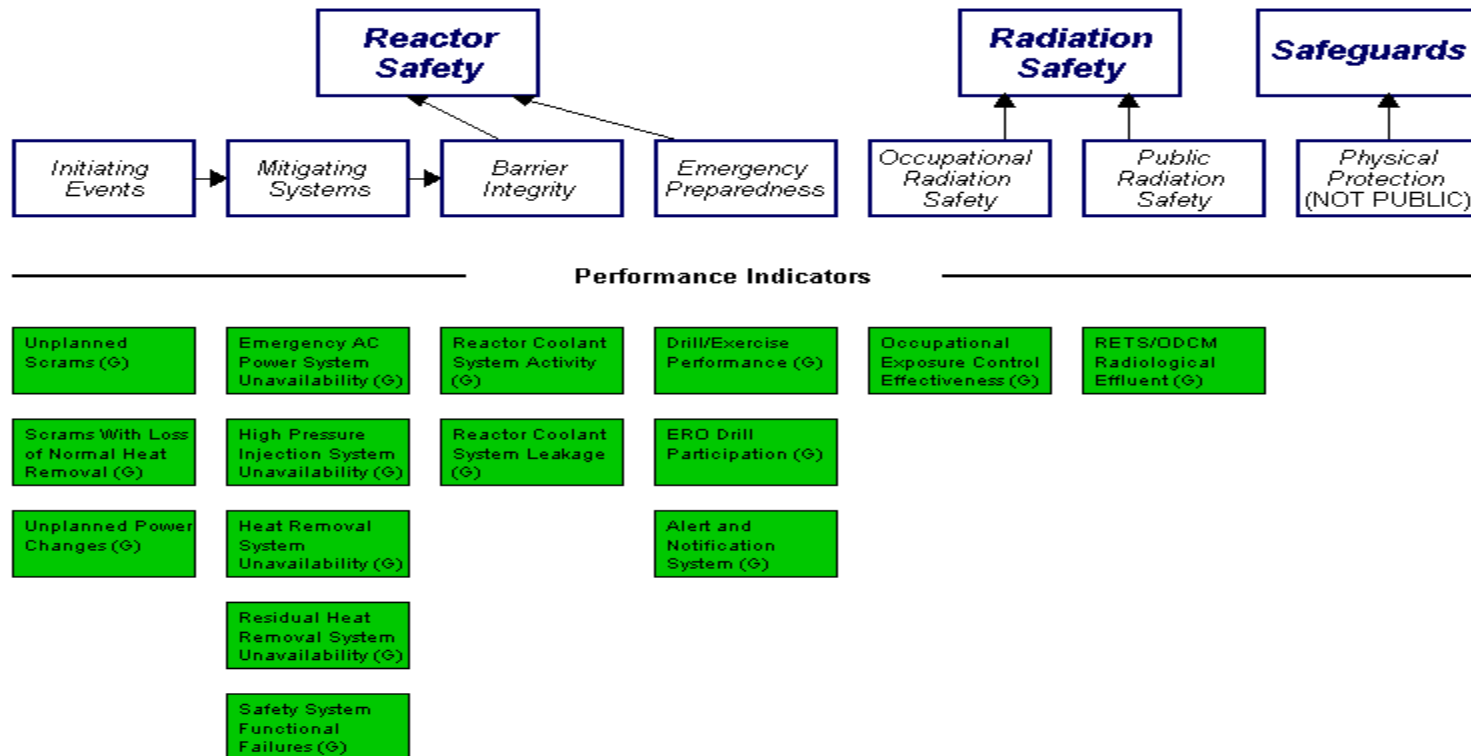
Reactor Safety

Radiation Safety

Safeguards

Initiating Events

Mitigating Systems

Barrier Integrity

Emergency Preparedness

Occupational Radiation Safety

Public Radiation Safety

Physical Protection (NOT PUBLIC)

Performance Indicators

Unplanned Scrams (G)

Scrams With Loss of Normal Heat Removal (G)

Unplanned Power Changes (G)

Emergency AC Power System Unavailability (G)

High Pressure Injection System Unavailability (G)

Heat Removal System Unavailability (G)

Residual Heat Removal System Unavailability (G)

Safety System Functional Failures (G)

Reactor Coolant System Activity (G)

Reactor Coolant System Leakage (G)

Drill/Exercise Performance (G)

ERO Drill Participation (G)

Alert and Notification System (G)

Occupational Exposure Control Effectiveness (G)

RETS/ODCM Radiological Effluent (G)